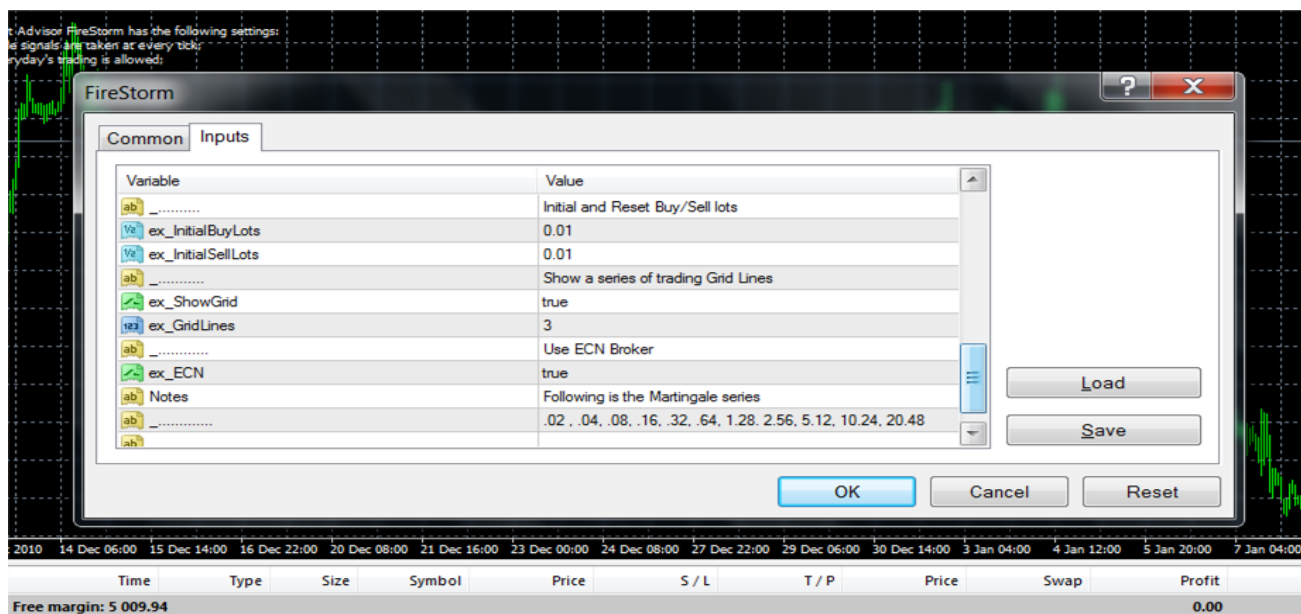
t Advisor FireStorm has the following settings:
e signals are taken at every tick;
ryday's trading is allowed;

FireStorm

Common Inputs

| Variable | Value |
|---|---|
| ab _......... | Initial and Reset Buy/Sell lots |
| ½ ex_InitialBuyLots | 0.01 |
| ½ ex_InitialSellLots | 0.01 |
| ab _.......... | Show a series of trading Grid Lines |
| ex_ShowGrid | true |
| 123 ex_GridLines | 3 |
| ab _........... | Use ECN Broker |
| ex_ECN | true |
| ab Notes | Following is the Martingale series |
| ab _........... | .02 , .04, .08, .16, .32, .64, 1.28. 2.56, 5.12, 10.24, 20.48 |
| ab | |

Load
Save

OK Cancel Reset

2010 14 Dec 06:00 15 Dec 14:00 16 Dec 22:00 20 Dec 08:00 21 Dec 16:00 23 Dec 00:00 24 Dec 08:00 27 Dec 22:00 29 Dec 06:00 30 Dec 14:00 3 Jan 04:00 4 Jan 12:00 5 Jan 20:00 7 Jan 04:00

| Time | Type | Size | Symbol | Price | S / L | T / P | Price | Swap | Profit |
|---|---|---|---|---|---|---|---|---|---|

Free margin: 5 009.94 0.00